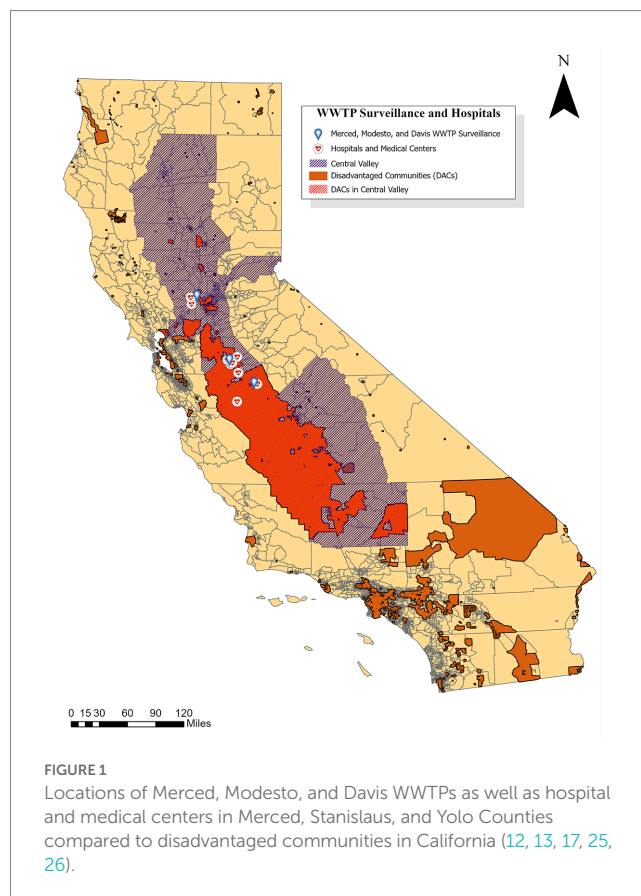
N

WWTP Surveillance and Hospitals

Merced, Modesto, and Davis WWTP Surveillance

Hospitals and Medical Centers

Central Valley

Disadvantaged Communities (DACs)

DACs in Central Valley

0 15 30 60 90 120 Miles

FIGURE 1

Locations of Merced, Modesto, and Davis WWTPs as well as hospital and medical centers in Merced, Stanislaus, and Yolo Counties compared to disadvantaged communities in California (12, 13, 17, 25, 26).